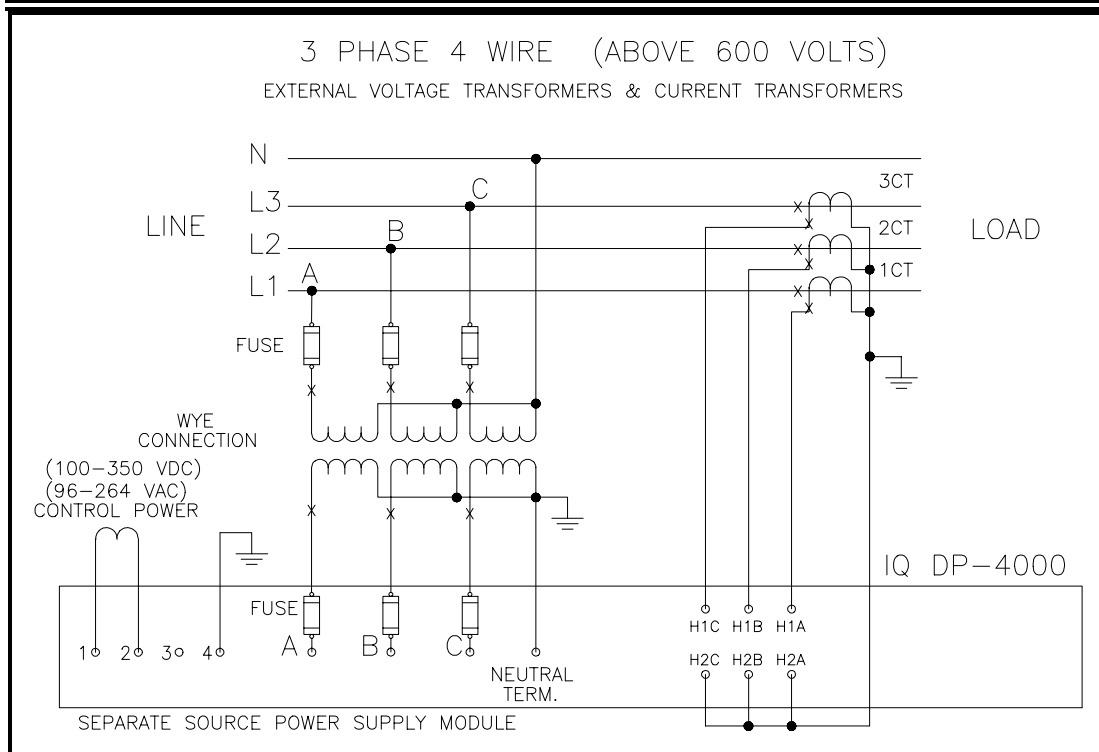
3 PHASE 4 WIRE (ABOVE 600 VOLTS)
EXTERNAL VOLTAGE TRANSFORMERS & CURRENT TRANSFORMERS

N
L3
LINE
L2
L1
A
B
C
3CT
2CT
LOAD
1CT

FUSE

WYE CONNECTION

(100–350 VDC)
(96–264 VAC)
CONTROL POWER

IQ DP–4000

FUSE
1 2 3 4
A B C
NEUTRAL TERM.
H1C H1B H1A
H2C H2B H2A

SEPARATE SOURCE POWER SUPPLY MODULE